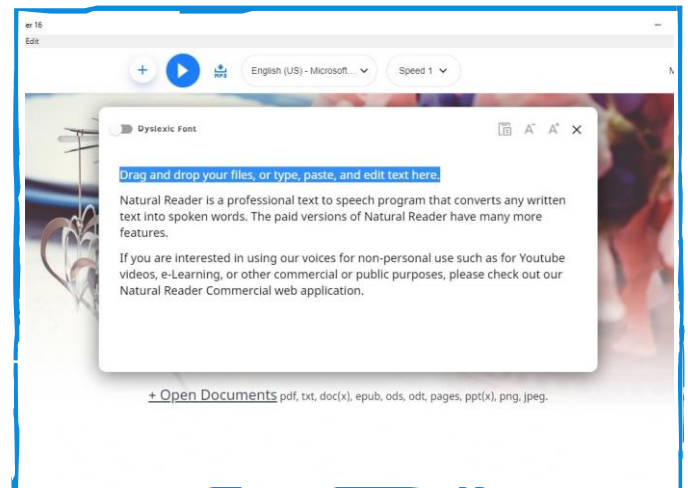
er 16
Edit

+ MP3 English (US) - Microsoft... Speed 1

M

Dyslexic Font

A A

Drag and drop your files, or type, paste, and edit text here.

Natural Reader is a professional text to speech program that converts any written text into spoken words. The paid versions of Natural Reader have many more features.

If you are interested in using our voices for non-personal use such as for Youtube videos, e-Learning, or other commercial or public purposes, please check out our Natural Reader Commercial web application.

+ Open Documents pdf, txt, doc(x), epub, ods, odt, pages, ppt(x), png, jpeg.